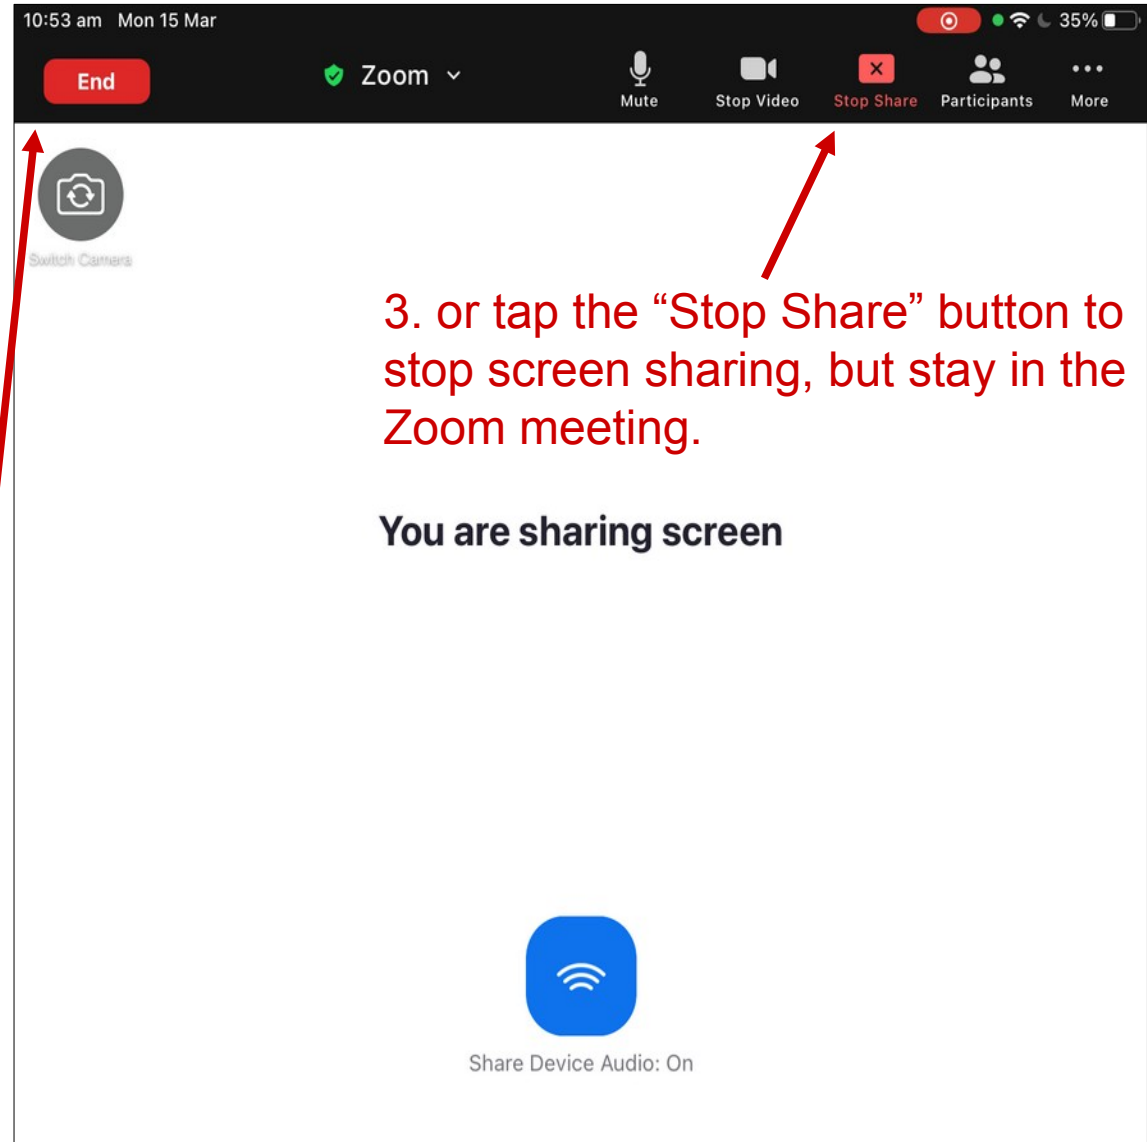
10:53 am Mon 15 Mar

35%

End

Zoom

Mute

Stop Video

Stop Share

Participants

More

Switch Camera

3. or tap the “Stop Share” button to stop screen sharing, but stay in the Zoom meeting.

You are sharing screen

Share Device Audio: On